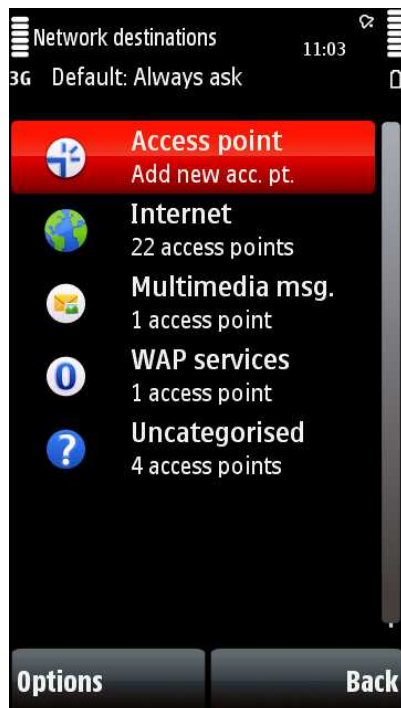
Network destinations 11:03
3G Default: Always ask

Access point
Add new acc. pt.

Internet
22 access points

Multimedia msg.
1 access point

WAP services
1 access point

Uncategorised
4 access points

Options Back